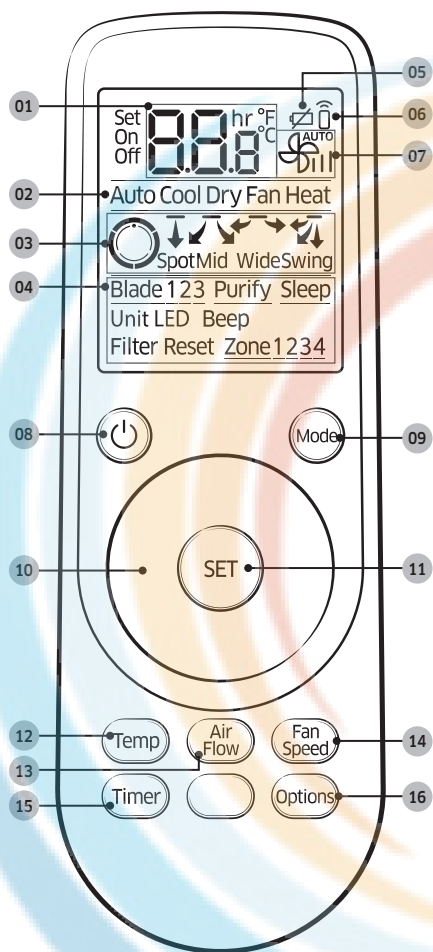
05

01

Set
On
Off

88.8

hr °F
°C

06

AUTO

07

02

Auto Cool Dry Fan Heat

03

Spot Mid Wide Swing

04

Blade 1 2 3 Purify Sleep
Unit LED Beep
Filter Reset Zone 1 2 3 4

08

Mode

09

10

SET

11

12

Temp

Air Flow

Fan Speed

14

13

15

Timer

Options

16